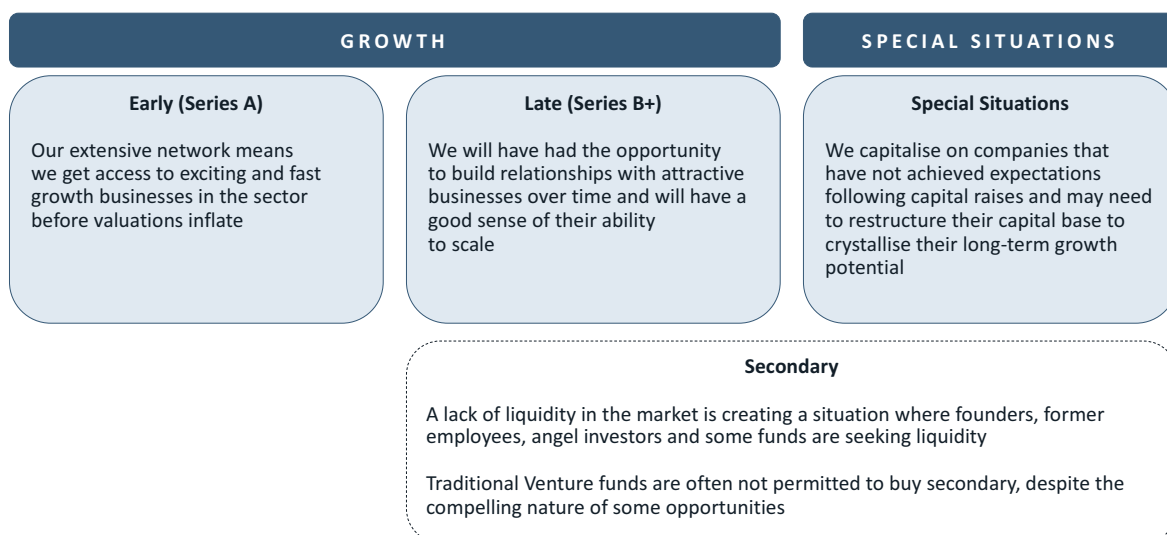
GROWTH

SPECIAL SITUATIONS

Early (Series A)

Our extensive network means we get access to exciting and fast growth businesses in the sector before valuations inflate

Late (Series B+)

We will have had the opportunity to build relationships with attractive businesses over time and will have a good sense of their ability to scale

Special Situations

We capitalise on companies that have not achieved expectations following capital raises and may need to restructure their capital base to crystallise their long-term growth potential

Secondary

A lack of liquidity in the market is creating a situation where founders, former employees, angel investors and some funds are seeking liquidity

Traditional Venture funds are often not permitted to buy secondary, despite the compelling nature of some opportunities